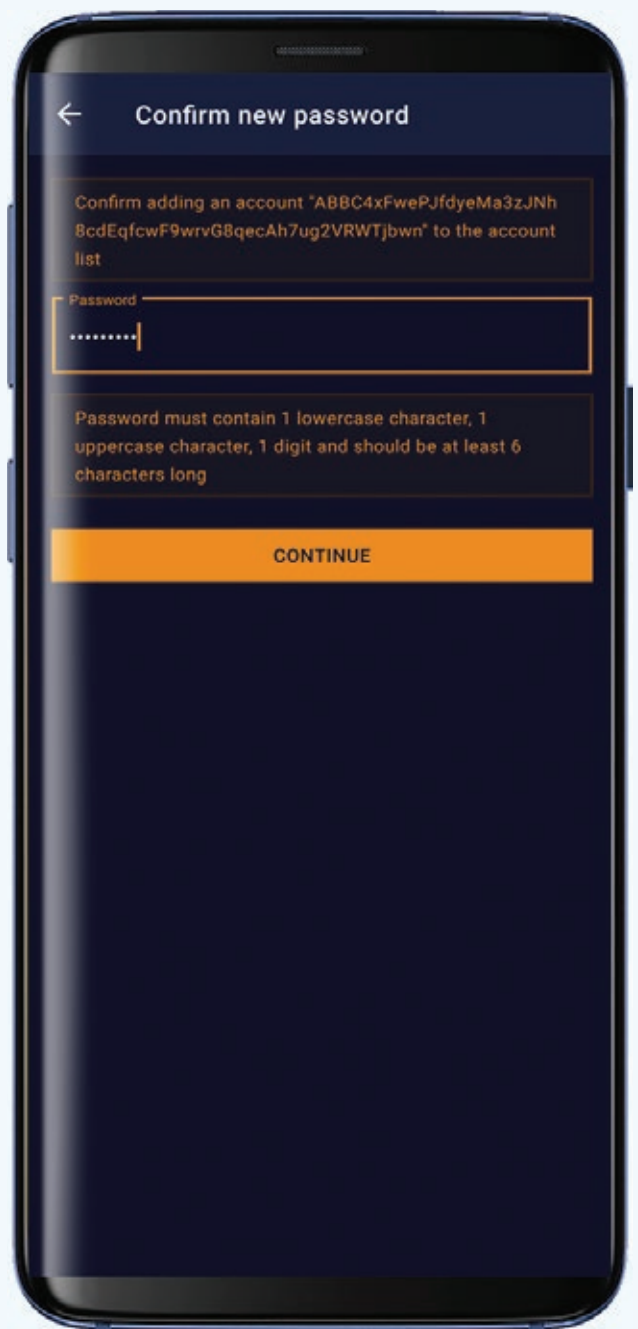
←

Confirm new password

Confirm adding an account "ABBC4xFwePJfdyeMa3zJNh8cdEqfcwF9wrvG8qecAh7ug2VRWTjbwn" to the account list

Password

••••••••••

Password must contain 1 lowercase character, 1 uppercase character, 1 digit and should be at least 6 characters long

CONTINUE